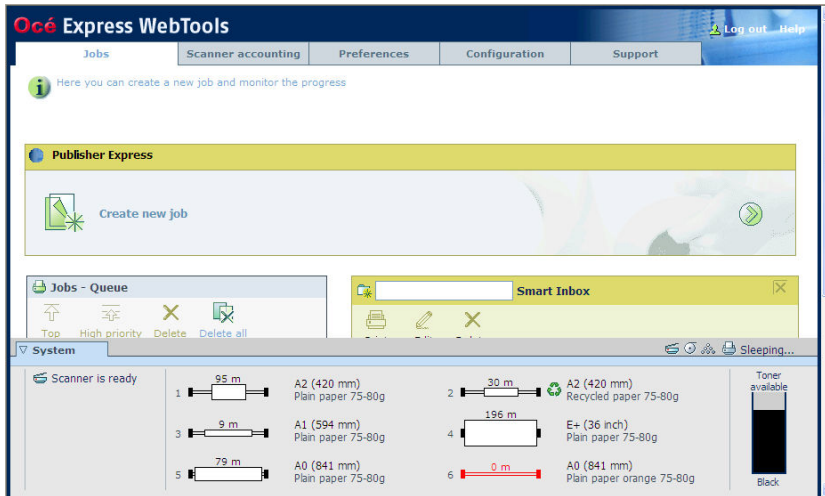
Océ Express WebTools

Log out Help

Jobs | Scanner accounting | Preferences | Configuration | Support

Here you can create a new job and monitor the progress

Publisher Express

Create new job

Jobs - Queue

Top High priority Delete Delete all

Smart Inbox

System

Sleeping...

Scanner is ready

1 95 m A2 (420 mm) Plain paper 75-80g

2 30 m A2 (420 mm) Recycled paper 75-80g

3 9 m A1 (594 mm) Plain paper 75-80g

4 196 m E+ (36 inch) Plain paper 75-80g

5 79 m A0 (841 mm) Plain paper 75-80g

6 0 m A0 (841 mm) Plain paper orange 75-80g

Toner available

Black